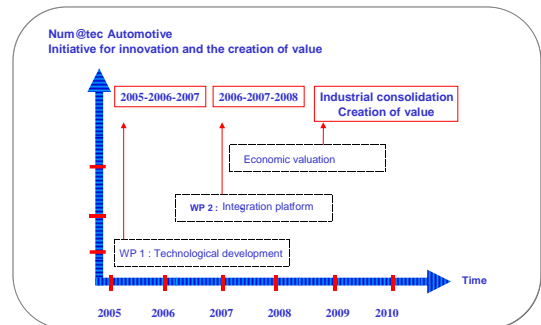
Num@tec Automotive
Initiative for innovation and the creation of value

2005-2006-2007

2006-2007-2008

Industrial consolidation
Creation of value

Economic valuation

WP 2 : Integration platform

WP 1 : Technological development

Time

2005 2006 2007 2008 2009 2010